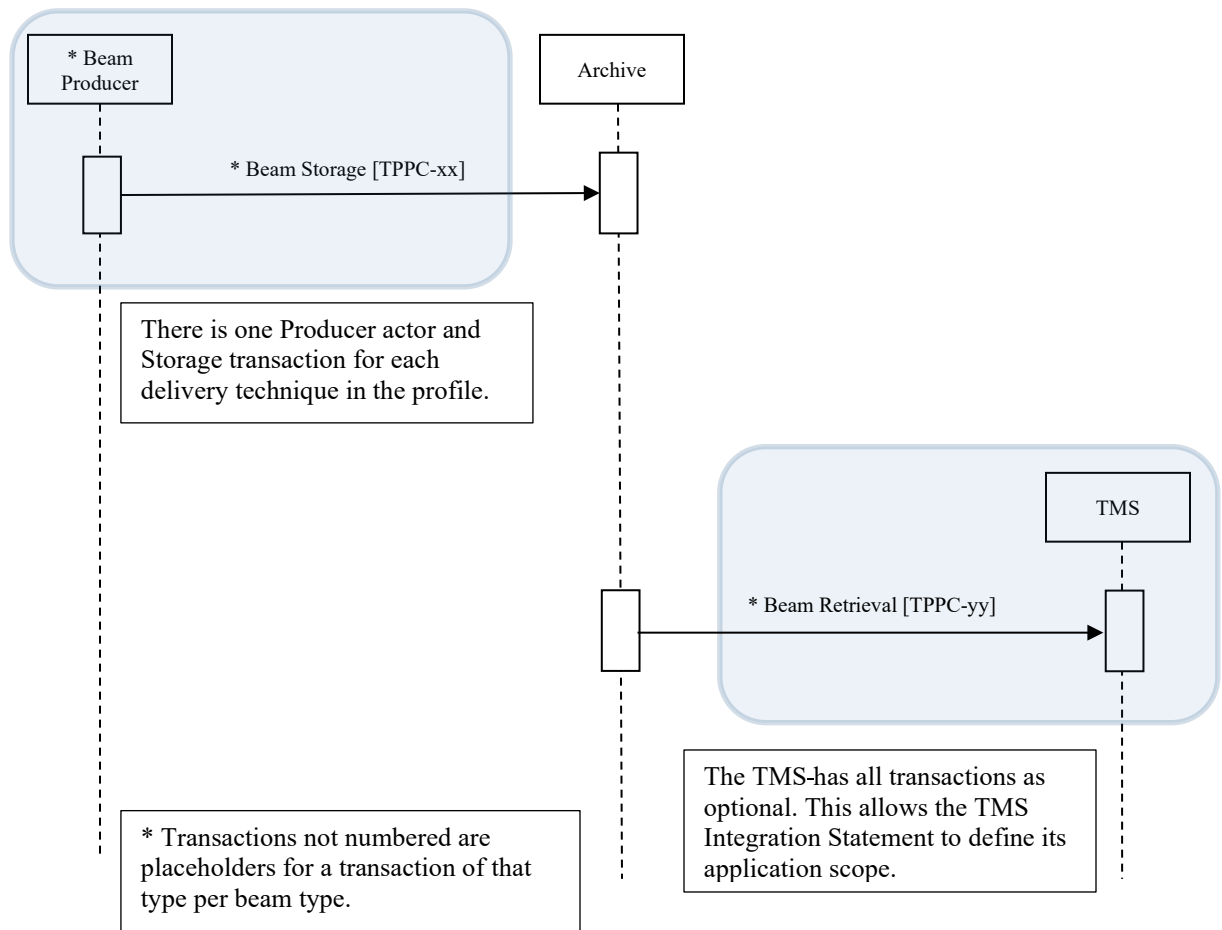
* Beam Producer

Archive

* Beam Storage [TPPC-xx]

There is one Producer actor and Storage transaction for each delivery technique in the profile.

TMS

* Beam Retrieval [TPPC-yy]

The TMS-has all transactions as optional. This allows the TMS Integration Statement to define its application scope.

* Transactions not numbered are placeholders for a transaction of that type per beam type.